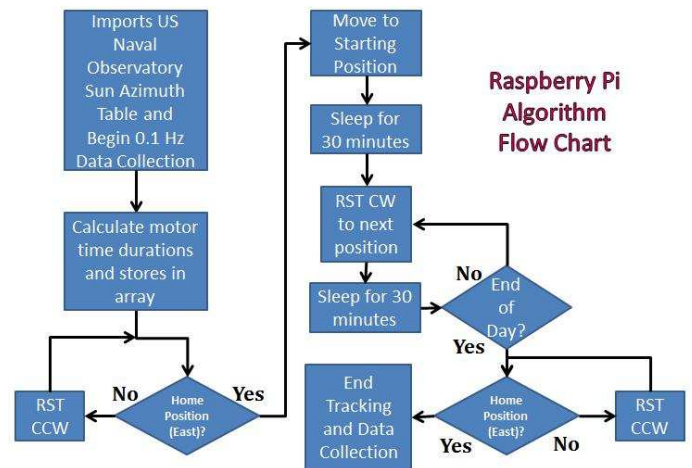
Imports US Naval Observatory Sun Azimuth Table and Begin 0.1 Hz Data Collection

Calculate motor time durations and stores in array

RST CCW

No

Home Position (East)?

Yes

Move to Starting Position

Sleep for 30 minutes

RST CW to next position

Sleep for 30 minutes

No

End of Day?

Yes

End Tracking and Data Collection

Yes

Home Position (East)?

No

RST CCW

Raspberry Pi Algorithm Flow Chart